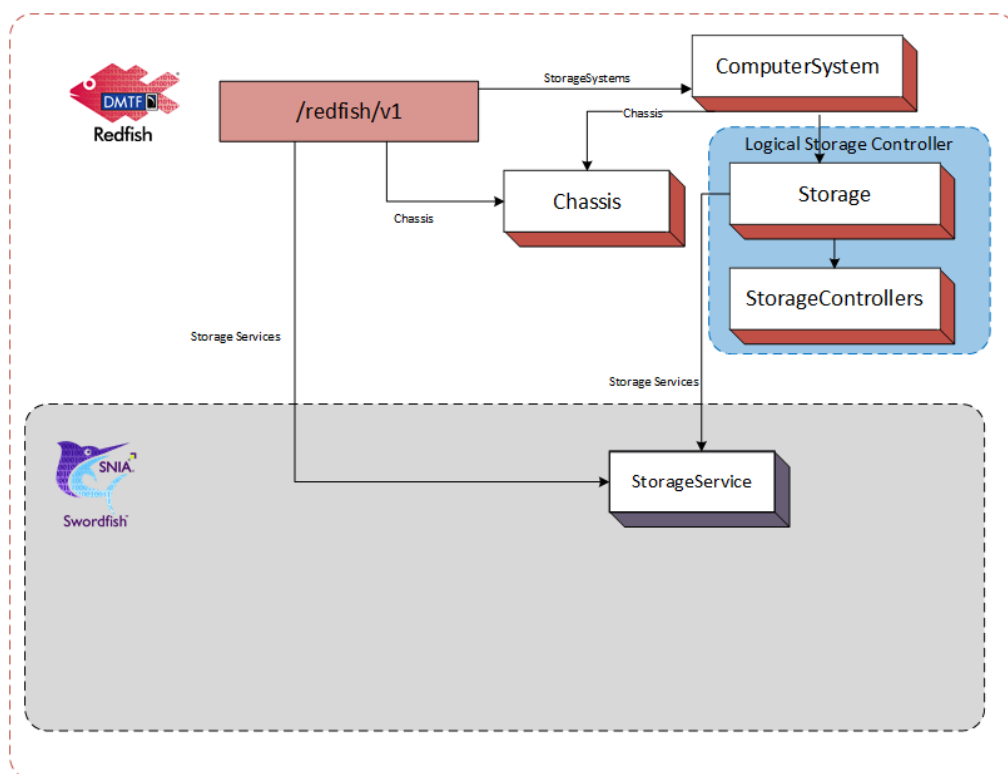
DMTF
Redfish

/redfish/v1

StorageSystems

ComputerSystem

Chassis

Logical Storage Controller

Storage

Chassis

Chassis

StorageControllers

Storage Services

Storage Services

SNIA
Swordfish

StorageService